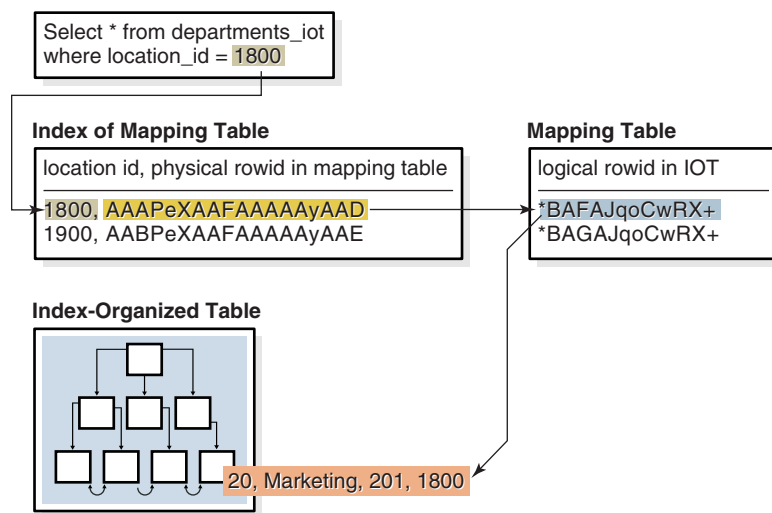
Select * from departments_iot
where location_id = 1800

Index of Mapping Table

location id, physical rowid in mapping table

1800, AAAPeXAAFAAAAAyAAD
1900, AABPeXAAFAAAAAyAAE

Mapping Table

logical rowid in IOT

*BAFAJqoCwRX+
*BAGAJqoCwRX+

Index-Organized Table

20, Marketing, 201, 1800